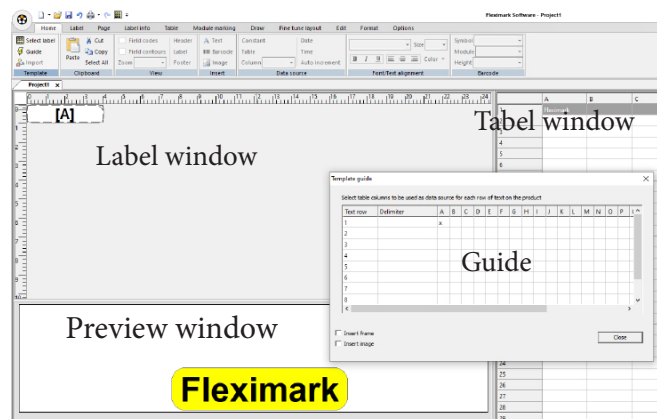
Fleximark Software - Project1

Home Label Page Label info Table Module marking Draw Fine tune layout Edit Format Options

Select label
Guide
Import
Template

Paste
Cut
Copy
Select All
Clipboard

Field codes
Field contours
Zoom
View

Header
Label
Footer

Text
Barcode
Image
Insert

Constant
Table
Column
Data source

Date
Time
Auto increment

Size
Color
Font/Text alignment

Symbol
Module
Height
Barcode

Project1

[A]

Label window

Tabel window

A B C
Fleximark

Template guide

Select table columns to be used as data source for each row of text on the product

| Text row | Delimiter | A | B | C | D | E | F | G | H | I | J | K | L | M | N | O | P |
|---|---|---|---|---|---|---|---|---|---|---|---|---|---|---|---|---|---|
| 1 | | a | | | | | | | | | | | | | | | |
| 2 | | | | | | | | | | | | | | | | | |
| 3 | | | | | | | | | | | | | | | | | |
| 4 | | | | | | | | | | | | | | | | | |
| 5 | | | | | | | | | | | | | | | | | |
| 6 | | | | | | | | | | | | | | | | | |
| 7 | | | | | | | | | | | | | | | | | |
| 8 | | | | | | | | | | | | | | | | | |

Guide

Insert frame
Insert image

Close

Preview window

Fleximark

24
25
26
27
28
29